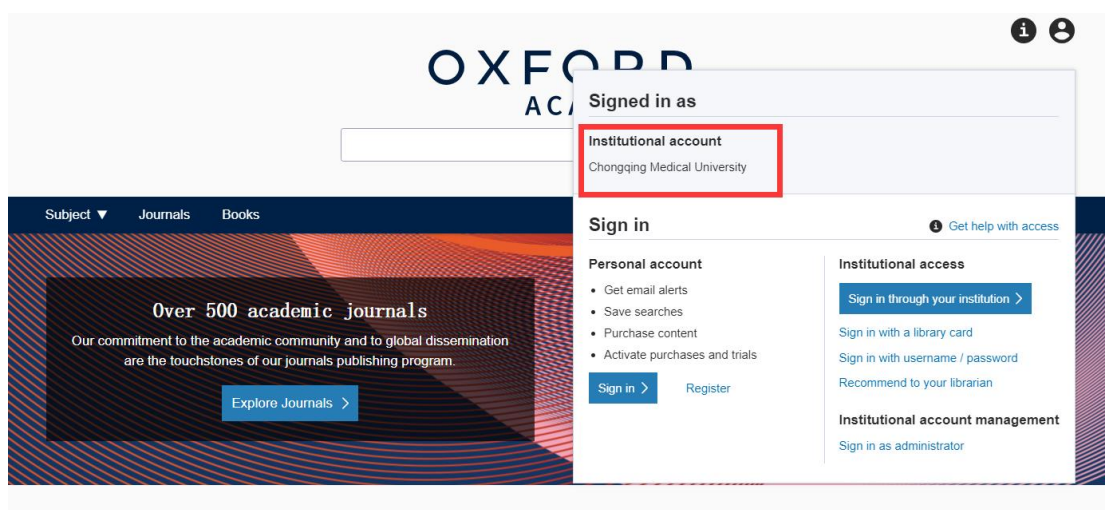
OXFORD
ACA

Subject ▼ Journals Books

Over 500 academic journals

Our commitment to the academic community and to global dissemination are the touchstones of our journals publishing program.

Explore Journals >

Signed in as

Institutional account
Chongqing Medical University

Sign in

Get help with access

Personal account

- Get email alerts
- Save searches
- Purchase content
- Activate purchases and trials

Sign in > Register

Institutional access

Sign in through your institution >

Sign in with a library card

Sign in with username / password

Recommend to your librarian

Institutional account management

Sign in as administrator